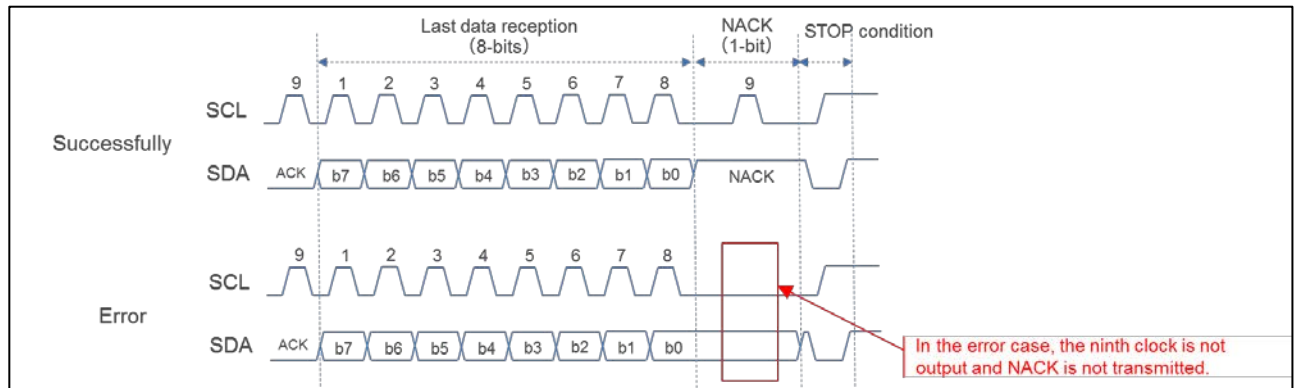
Last data reception
(8-bits)

NACK
(1-bit)

STOP condition

9 1 2 3 4 5 6 7 8 9

SCL

Successfully

SDA ACK b7 b6 b5 b4 b3 b2 b1 b0 NACK

9 1 2 3 4 5 6 7 8

SCL

Error

SDA ACK b7 b6 b5 b4 b3 b2 b1 b0

In the error case, the ninth clock is not output and NACK is not transmitted.